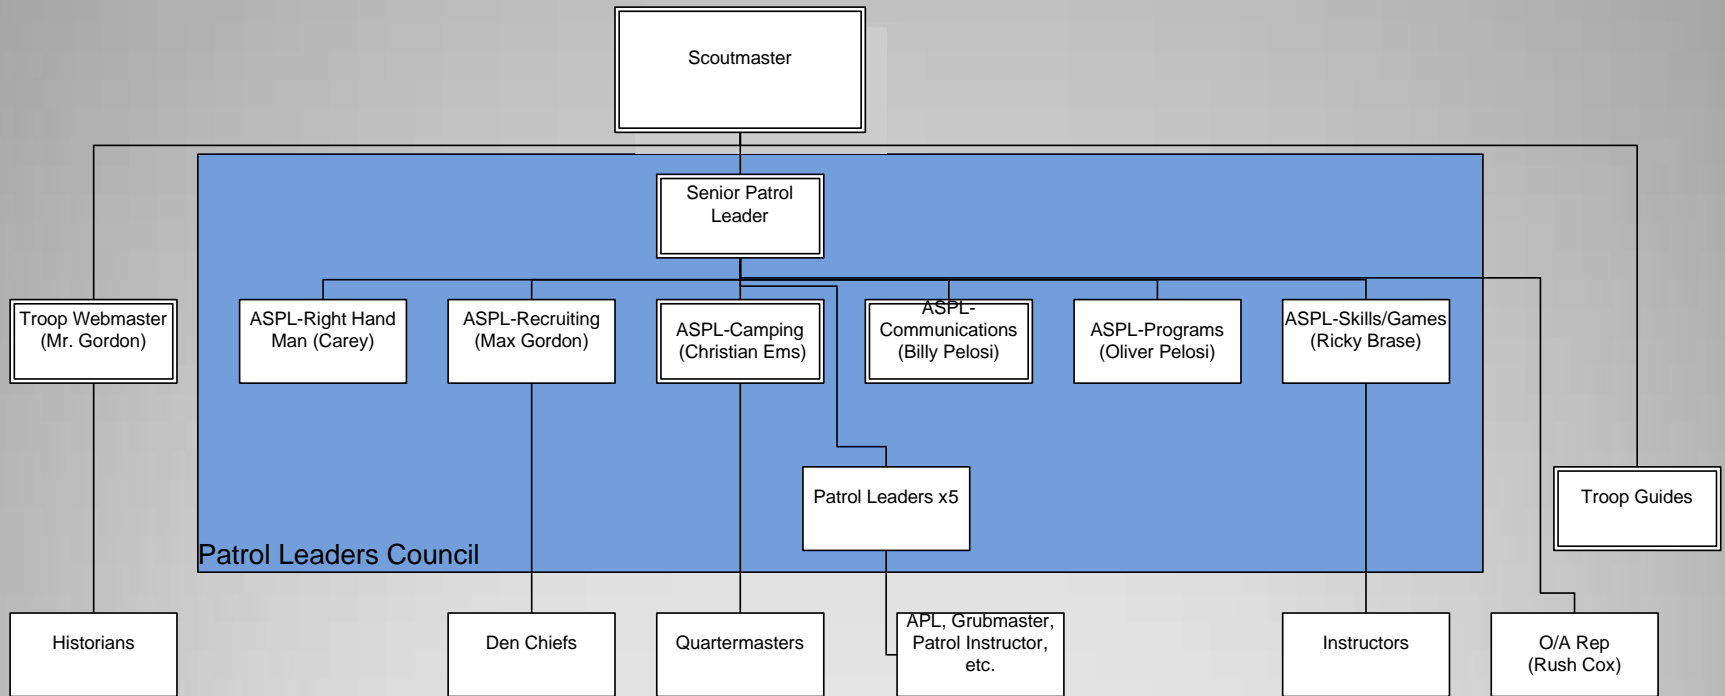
Scoutmaster

Senior Patrol Leader

Troop Webmaster (Mr. Gordon)

ASPL-Right Hand Man (Carey)

ASPL-Recruiting (Max Gordon)

ASPL-Camping (Christian Ems)

ASPL-Communications (Billy Pelosi)

ASPL-Programs (Oliver Pelosi)

ASPL-Skills/Games (Ricky Brase)

Patrol Leaders x5

Troop Guides

Patrol Leaders Council

Historians

Den Chiefs

Quartermasters

APL, Grubmaster, Patrol Instructor, etc.

Instructors

O/A Rep (Rush Cox)